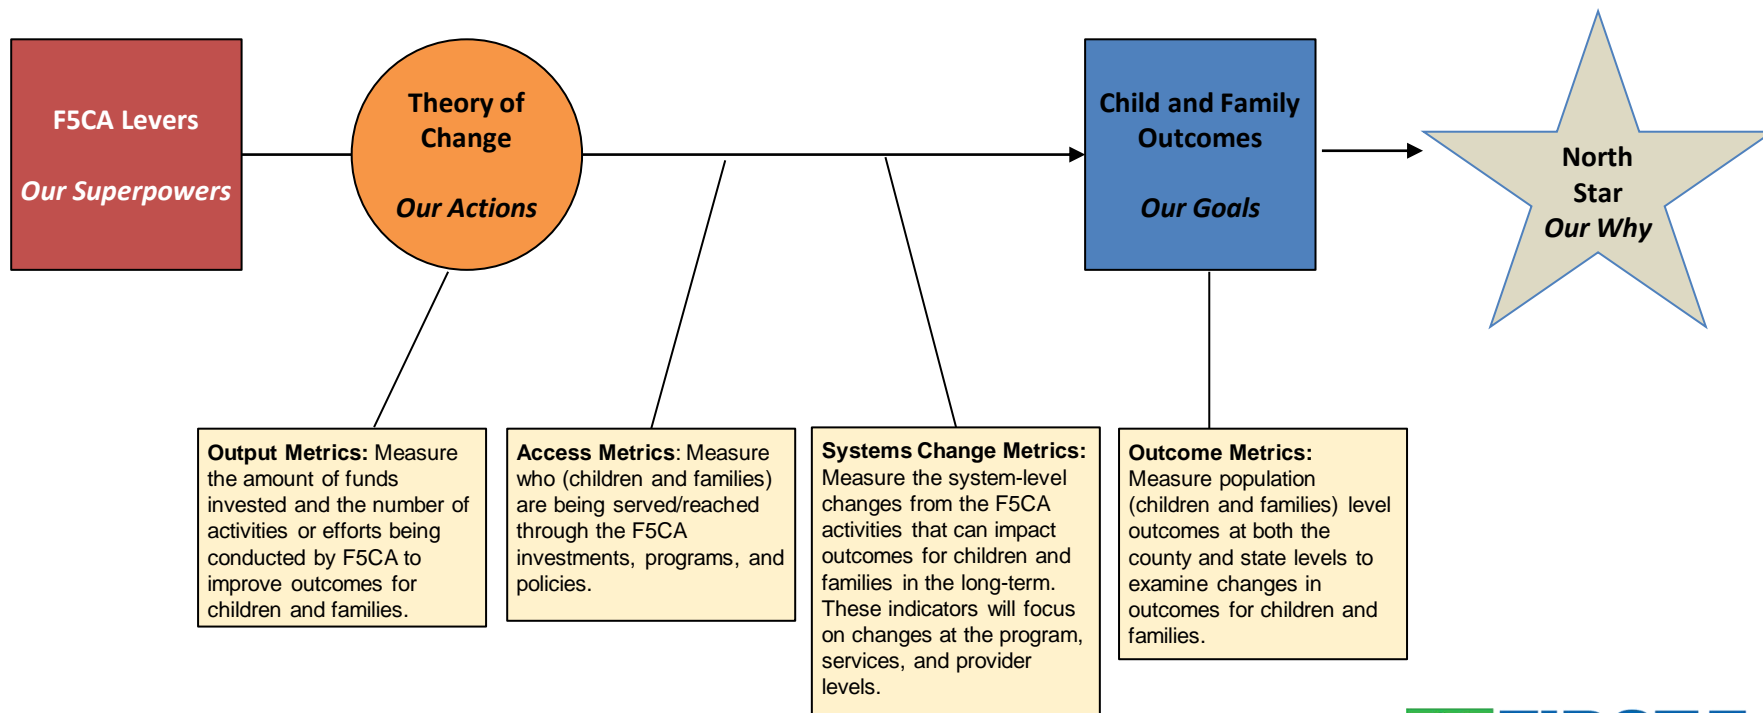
F5CA Levers

Our Superpowers

Theory of Change

Our Actions

Child and Family Outcomes

Our Goals

North Star
Our Why

**Output Metrics:** Measure the amount of funds invested and the number of activities or efforts being conducted by F5CA to improve outcomes for children and families.

**Access Metrics**: Measure who (children and families) are being served/reached through the F5CA investments, programs, and policies.

**Systems Change Metrics:** Measure the system-level changes from the F5CA activities that can impact outcomes for children and families in the long-term. These indicators will focus on changes at the program, services, and provider levels.

**Outcome Metrics:** Measure population (children and families) level outcomes at both the county and state levels to examine changes in outcomes for children and families.

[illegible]